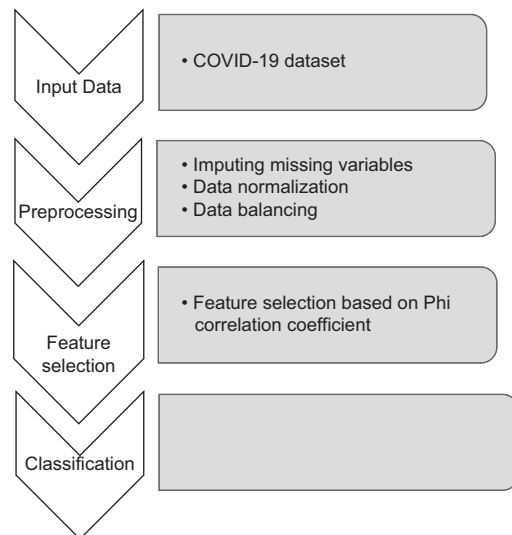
Input Data

• COVID-19 dataset

Preprocessing

• Imputing missing variables
• Data normalization
• Data balancing

Feature selection

• Feature selection based on Phi correlation coefficient

Classification